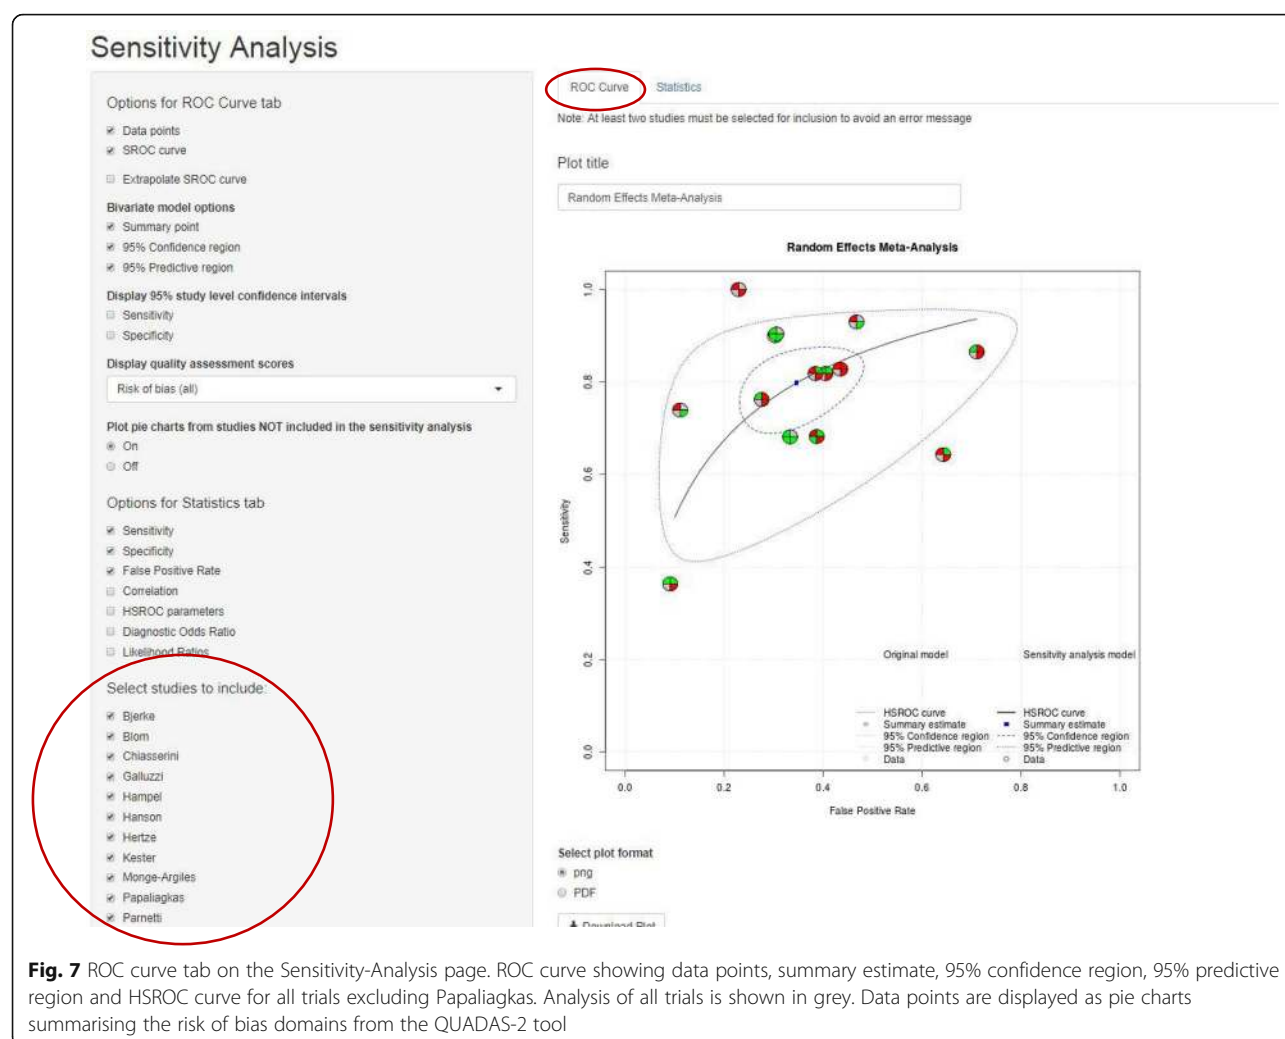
Sensitivity Analysis

Options for ROC Curve tab

Data points
SROC curve

Extrapolate SROC curve

Bivariate model options
Summary point
95% Confidence region
95% Predictive region

Display 95% study level confidence intervals
Sensitivity
Specificity

Display quality assessment scores
Risk of bias (all)

Plot pie charts from studies NOT included in the sensitivity analysis
On
Off

Options for Statistics tab

Sensitivity
Specificity
False Positive Rate
Correlation
HSROC parameters
Diagnostic Odds Ratio
Likelihood Ratios

Select studies to include:

Bjerke
Blom
Chiasserini
Galluzzi
Hampel
Hanson
Hertze
Kester
Monge-Argiles
Papaliagkas
Parnetti

ROC Curve Statistics

Note: At least two studies must be selected for inclusion to avoid an error message

Plot title

Random Effects Meta-Analysis

Random Effects Meta-Analysis

Sensitivity

0.0 0.2 0.4 0.6 0.8 1.0

False Positive Rate

0.0 0.2 0.4 0.6 0.8 1.0

Original model
HSROC curve
Summary estimate
95% Confidence region
95% Predictive region
Data

Sensitivity analysis model
HSROC curve
Summary estimate
95% Confidence region
95% Predictive region
Data

Select plot format
png
PDF

Download Plot

Fig. 7 ROC curve tab on the Sensitivity-Analysis page. ROC curve showing data points, summary estimate, 95% confidence region, 95% predictive region and HSROC curve for all trials excluding Papaliagkas. Analysis of all trials is shown in grey. Data points are displayed as pie charts summarising the risk of bias domains from the QUADAS-2 tool